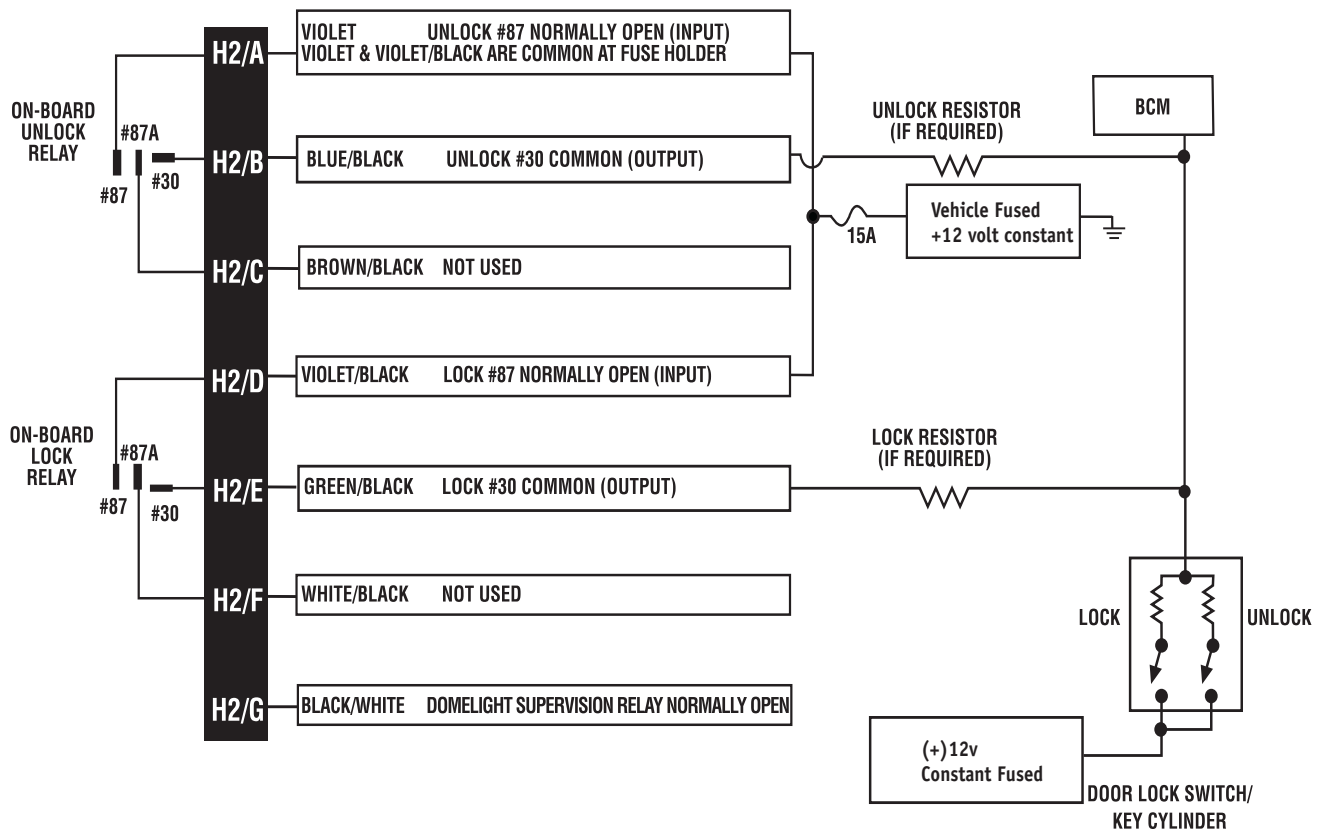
ON-BOARD UNLOCK RELAY

#87A

#87

#30

H2/A

VIOLET UNLOCK #87 NORMALLY OPEN (INPUT)
VIOLET & VIOLET/BLACK ARE COMMON AT FUSE HOLDER

H2/B

BLUE/BLACK UNLOCK #30 COMMON (OUTPUT)

H2/C

BROWN/BLACK NOT USED

ON-BOARD LOCK RELAY

#87A

#87

#30

H2/D

VIOLET/BLACK LOCK #87 NORMALLY OPEN (INPUT)

H2/E

GREEN/BLACK LOCK #30 COMMON (OUTPUT)

H2/F

WHITE/BLACK NOT USED

H2/G

BLACK/WHITE DOMELIGHT SUPERVISION RELAY NORMALLY OPEN

UNLOCK RESISTOR
(IF REQUIRED)

BCM

15A

Vehicle Fused
+12 volt constant

LOCK RESISTOR
(IF REQUIRED)

LOCK

UNLOCK

(+)12v
Constant Fused

DOOR LOCK SWITCH/
KEY CYLINDER